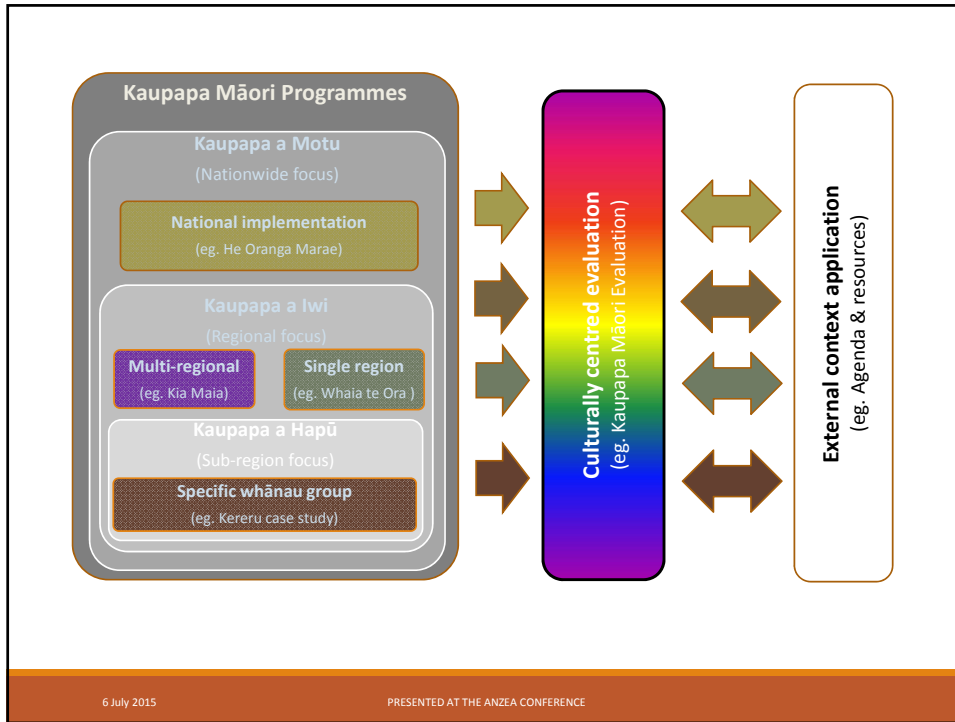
Kaupapa Māori Programmes

Kaupapa a Motu

(Nationwide focus)

National implementation

(eg. He Oranga Marae)

Kaupapa a Iwi

(Regional focus)

Multi-regional

(eg. Kia Maia)

Single region

(eg. Whaia te Ora )

Kaupapa a Hapū

(Sub-region focus)

Specific whānau group

(eg. Kereru case study)

Culturally centred evaluation

(eg. Kaupapa Māori Evaluation)

External context application

(eg. Agenda & resources)

6 July 2015

PRESENTED AT THE ANZEA CONFERENCE